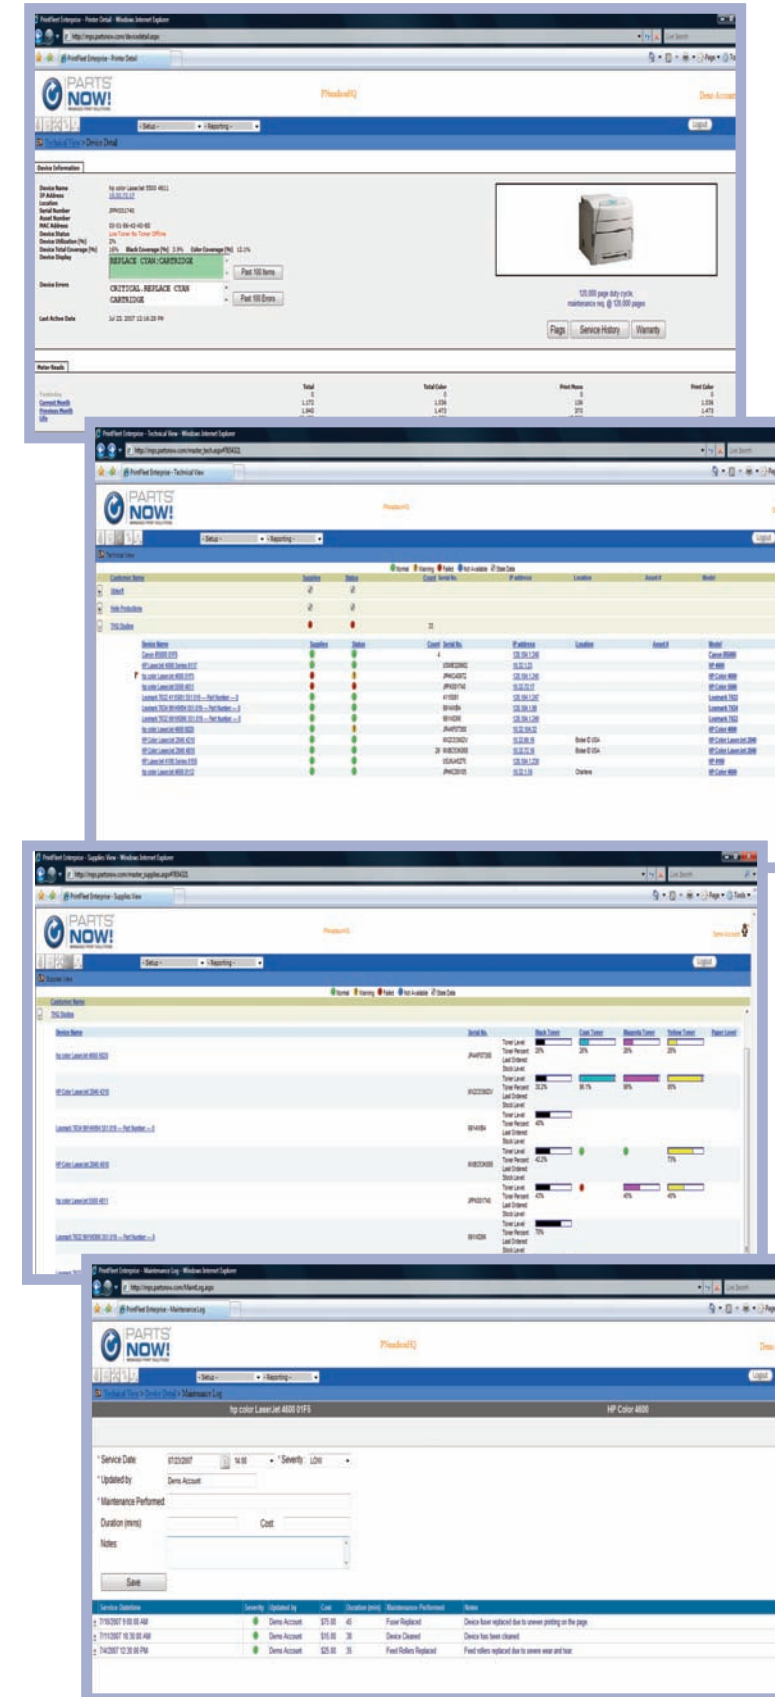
PrintFleet Enterprise - Printer Detail - Windows Internet Explorer

PARTS NOW!

PrintFleet Enterprise - Printer Detail

Technical View > Device Detail

Device Information

Device Name
IP Address
Location
Serial Number
Asset Number
MAC Address
Device Status
Device Utilization (%)
Device Total Coverage (%)
Device Display

REPLACE CYAN CARTRIDGE

Past 100 Items

Device Errors

CRITICAL REPLACE CYAN CARTRIDGE

Past 100 Errors

Last Active Date

120,000 page duty cycle, maintenance req. @ 120,000 pages

Flags
Service History
Warranty

Meter Reads

Total
Total Color
Print Mono
Print Color

Current Month
Previous Month
Life

PrintFleet Enterprise - Technical View - Windows Internet Explorer

PARTS NOW!

Technical View

Customer Name
Supplies
Status
Count
Serial No.
IP address
Location
Asset #
Model

PrintFleet Enterprise - Supplies View - Windows Internet Explorer

PARTS NOW!

Supplies View

Customer Name

Device Name
Serial No.
Black Toner
Cyan Toner
Magenta Toner
Yellow Toner
Paper Level

Toner Level
Toner Percent
Last Ordered
Stock Level

PrintFleet Enterprise - Maintenance Log - Windows Internet Explorer

PARTS NOW!

Technical View > Device Detail > Maintenance Log

hp color LaserJet 4600 01F5
HP Color 4600

* Service Date: 07/23/2007 14:00 * Severity LOW
* Updated by Demo Account
* Maintenance Performed
Duration (mins)
Cost
Notes

Save

| Service Date/time | Severity | Updated by | Cost | Duration (min) | Maintenance Performed | Notes |
|---|---|---|---|---|---|---|
| 7/19/2007 9:00:00 AM | | Demo Account | $75.00 | 45 | Fuser Replaced | Device fuser replaced due to uneven printing on the page. |
| 7/11/2007 10:30:00 AM | | Demo Account | $15.00 | 30 | Device Cleaned | Device has been cleaned. |
| 7/4/2007 12:30:00 PM | | Demo Account | $25.00 | 35 | Feed Rollers Replaced | Feed rollers replaced due to severe wear and tear. |